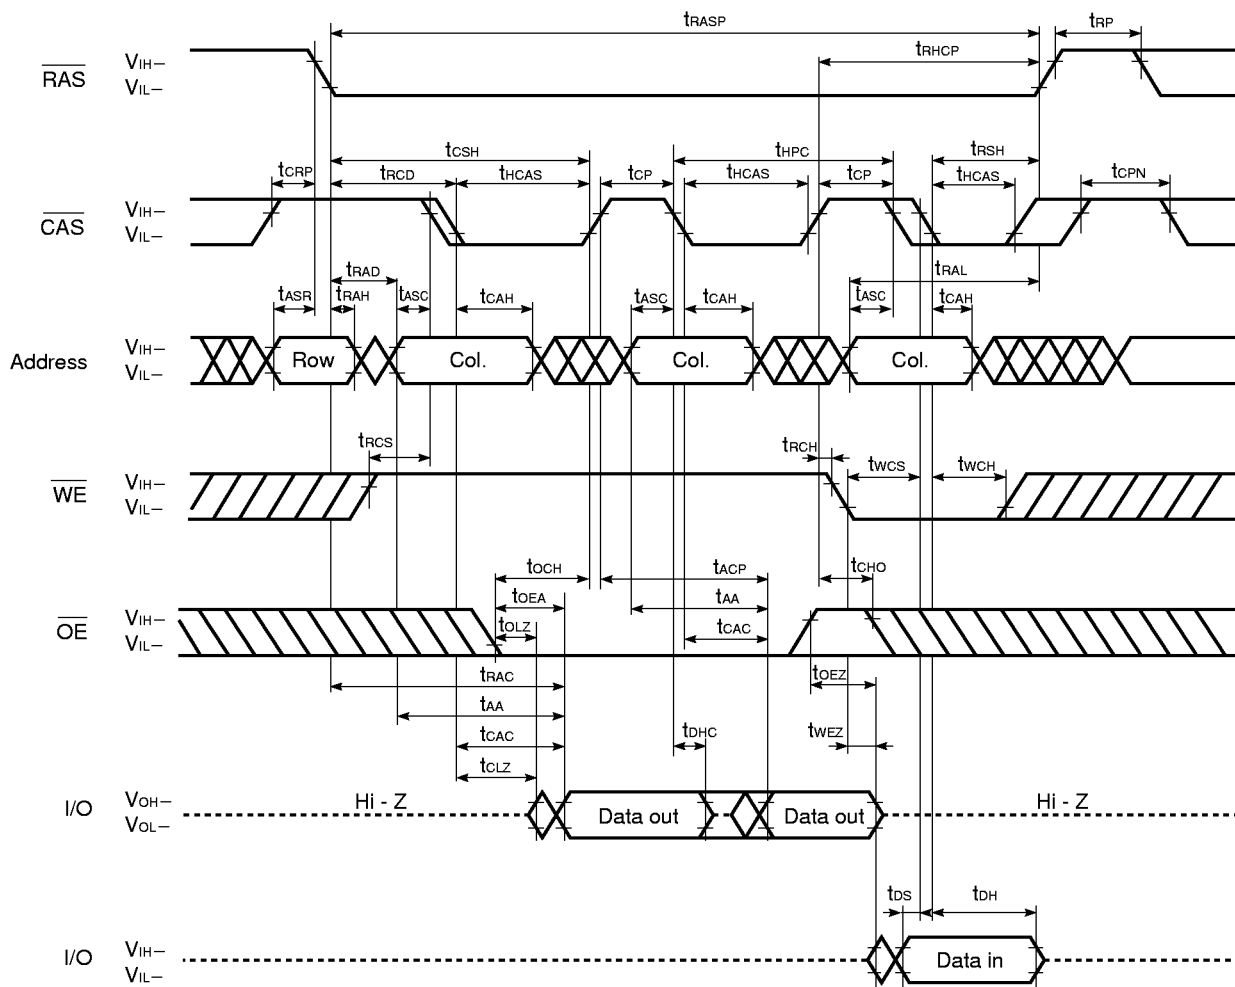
$t_{RASP}$

$t_{RP}$

$t_{RHCP}$

$\overline{RAS}$ $V_{IH}$– $V_{IL}$–

$t_{CSH}$ $t_{HPC}$ $t_{RSH}$

$t_{CRP}$ $t_{RCD}$ $t_{HCAS}$ $t_{CP}$ $t_{HCAS}$ $t_{CP}$ $t_{HCAS}$ $t_{CPN}$

$\overline{CAS}$ $V_{IH}$– $V_{IL}$–

$t_{RAD}$ $t_{RAL}$

$t_{ASR}$ $t_{RAH}$ $t_{ASC}$ $t_{CAH}$ $t_{ASC}$ $t_{CAH}$ $t_{ASC}$ $t_{CAH}$

Address $V_{IH}$– $V_{IL}$– Row Col. Col. Col.

$t_{RCS}$ $t_{RCH}$ $t_{WCS}$ $t_{WCH}$

$\overline{WE}$ $V_{IH}$– $V_{IL}$–

$t_{OCH}$ $t_{ACP}$ $t_{CHO}$

$t_{OEA}$ $t_{AA}$

$t_{OLZ}$ $t_{CAC}$

$\overline{OE}$ $V_{IH}$– $V_{IL}$–

$t_{RAC}$ $t_{OEZ}$

$t_{AA}$

$t_{CAC}$ $t_{DHC}$ $t_{WEZ}$

$t_{CLZ}$

I/O $V_{OH}$– $V_{OL}$– Hi - Z Data out Data out Hi - Z

$t_{DS}$ $t_{DH}$

I/O $V_{IH}$– $V_{IL}$– Data in